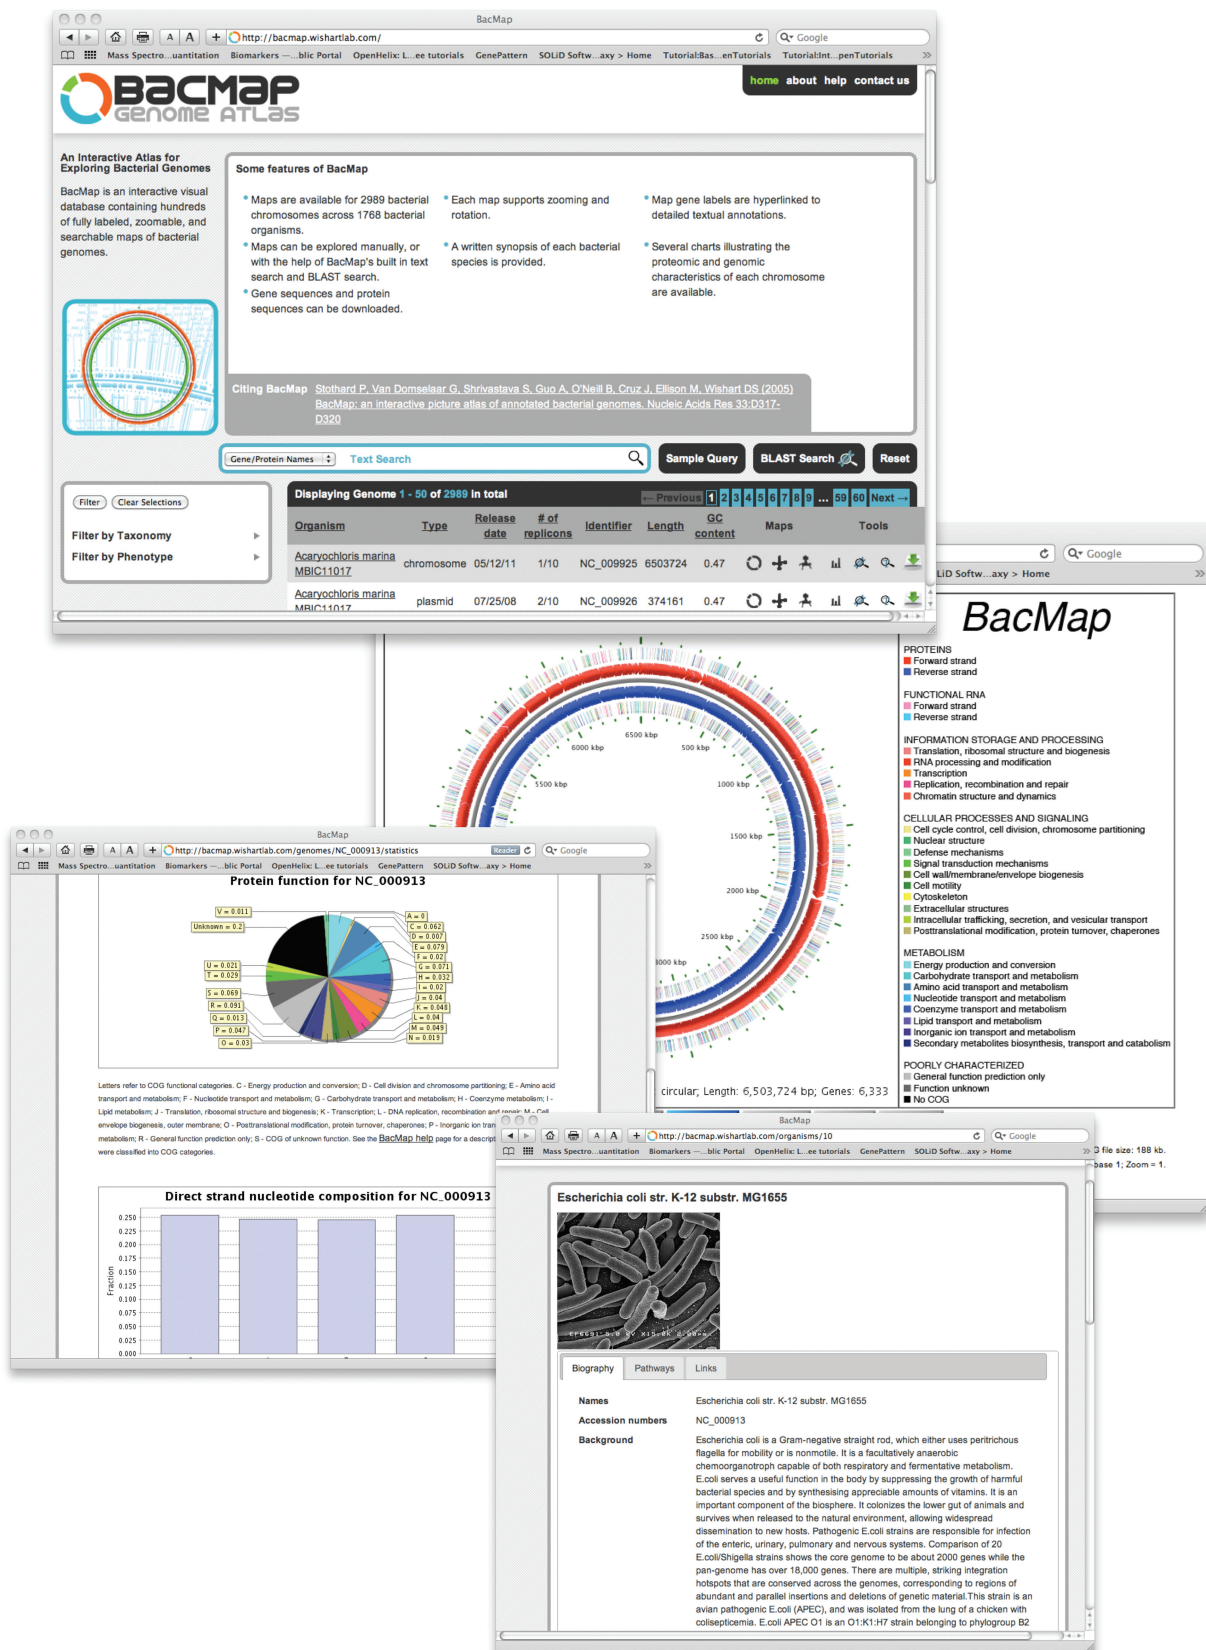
BacMap

http://bacmap.wishartlab.com/

Google

Mass Spectro...uantitation Biomarkers —...blic Portal OpenHelix: L...ee tutorials GenePattern SOLiD Softw...axy > Home Tutorial:Bas...enTutorials Tutorial:Int...penTutorials

BacMap GENOME ATLAS

home about help contact us

An Interactive Atlas for Exploring Bacterial Genomes

BacMap is an interactive visual database containing hundreds of fully labeled, zoomable, and searchable maps of bacterial genomes.

Some features of BacMap

Maps are available for 2989 bacterial chromosomes across 1768 bacterial organisms.

Maps can be explored manually, or with the help of BacMap's built in text search and BLAST search.

Gene sequences and protein sequences can be downloaded.

Each map supports zooming and rotation.

A written synopsis of each bacterial species is provided.

Map gene labels are hyperlinked to detailed textual annotations.

Several charts illustrating the proteomic and genomic characteristics of each chromosome are available.

Citing BacMap Stothard P, Van Domselaar G, Shrivastava S, Guo A, O'Neill B, Cruz J, Ellison M, Wishart DS (2005) BacMap: an interactive picture atlas of annotated bacterial genomes. Nucleic Acids Res 33:D317-D320

Gene/Protein Names Text Search Sample Query BLAST Search Reset

Filter Clear Selections

Filter by Taxonomy

Filter by Phenotype

Displaying Genome 1 - 50 of 2989 in total

← Previous 1 2 3 4 5 6 7 8 9 ... 59 60 Next →

| Organism | Type | Release date | # of replicons | Identifier | Length | GC content | Maps | Tools |
|---|---|---|---|---|---|---|---|---|
| Acaryochloris marina MBIC11017 | chromosome | 05/12/11 | 1/10 | NC_009925 | 6503724 | 0.47 | | |
| Acaryochloris marina MBIC11017 | plasmid | 07/25/08 | 2/10 | NC_009926 | 374161 | 0.47 | | |

Google

LiD Softw...axy > Home

BacMap

PROTEINS
Forward strand
Reverse strand

FUNCTIONAL RNA
Forward strand
Reverse strand

INFORMATION STORAGE AND PROCESSING
Translation, ribosomal structure and biogenesis
RNA processing and modification
Transcription
Replication, recombination and repair
Chromatin structure and dynamics

CELLULAR PROCESSES AND SIGNALING
Cell cycle control, cell division, chromosome partitioning
Nuclear structure
Defense mechanisms
Signal transduction mechanisms
Cell wall/membrane/envelope biogenesis
Cell motility
Cytoskeleton
Extracellular structures
Intracellular trafficking, secretion, and vesicular transport
Posttranslational modification, protein turnover, chaperones

METABOLISM
Energy production and conversion
Carbohydrate transport and metabolism
Amino acid transport and metabolism
Nucleotide transport and metabolism
Coenzyme transport and metabolism
Lipid transport and metabolism
Inorganic ion transport and metabolism
Secondary metabolites biosynthesis, transport and catabolism

POORLY CHARACTERIZED
General function prediction only
Function unknown
No COG

6500 kbp 6000 kbp 500 kbp 5500 kbp 1000 kbp 1500 kbp 2000 kbp 2500 kbp 3000 kbp

circular; Length: 6,503,724 bp; Genes: 6,333

file size: 188 kb.
base 1; Zoom = 1.

BacMap

http://bacmap.wishartlab.com/genomes/NC_000913/statistics Reader

Google

Mass Spectro...uantitation Biomarkers —...blic Portal OpenHelix: L...ee tutorials GenePattern SOLiD Softw...axy > Home

Protein function for NC_000913

V = 0.011 Unknown = 0.2 U = 0.021 T = 0.029 S = 0.069 R = 0.091 Q = 0.013 P = 0.047 O = 0.03 A = 0 C = 0.062 D = 0.007 E = 0.079 F = 0.02 G = 0.071 H = 0.032 I = 0.02 J = 0.04 K = 0.048 L = 0.04 M = 0.049 N = 0.019

Letters refer to COG functional categories. C - Energy production and conversion; D - Cell division and chromosome partitioning; E - Amino acid transport and metabolism; F - Nucleotide transport and metabolism; G - Carbohydrate transport and metabolism; H - Coenzyme metabolism; I - Lipid metabolism; J - Translation, ribosomal structure and biogenesis; K - Transcription; L - DNA replication, recombination and repair; M - Cell envelope biogenesis, outer membrane; O - Posttranslational modification, protein turnover, chaperones; P - Inorganic ion tran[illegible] metabolism; R - General function prediction only; S - COG of unknown function. See the BacMap help page for a descript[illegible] were classified into COG categories.

Direct strand nucleotide composition for NC_000913

0.250 0.225 0.200 0.175 0.150 0.125 0.100 0.075 0.050 0.025 0.000

Fraction

BacMap

http://bacmap.wishartlab.com/organisms/10

Google

Mass Spectro...uantitation Biomarkers —...blic Portal OpenHelix: L...ee tutorials GenePattern SOLiD Softw...axy > Home

Escherichia coli str. K-12 substr. MG1655

Biography Pathways Links

Names Escherichia coli str. K-12 substr. MG1655

Accession numbers NC_000913

Background Escherichia coli is a Gram-negative straight rod, which either uses peritrichous flagella for mobility or is nonmotile. It is a facultatively anaerobic chemoorganotroph capable of both respiratory and fermentative metabolism. E.coli serves a useful function in the body by suppressing the growth of harmful bacterial species and by synthesising appreciable amounts of vitamins. It is an important component of the biosphere. It colonizes the lower gut of animals and survives when released to the natural environment, allowing widespread dissemination to new hosts. Pathogenic E.coli strains are responsible for infection of the enteric, urinary, pulmonary and nervous systems. Comparison of 20 E.coli/Shigella strains shows the core genome to be about 2000 genes while the pan-genome has over 18,000 genes. There are multiple, striking integration hotspots that are conserved across the genomes, corresponding to regions of abundant and parallel insertions and deletions of genetic material.This strain is an avian pathogenic E.coli (APEC), and was isolated from the lung of a chicken with colisepticemia. E.coli APEC O1 is an O1:K1:H7 strain belonging to phylogroup B2